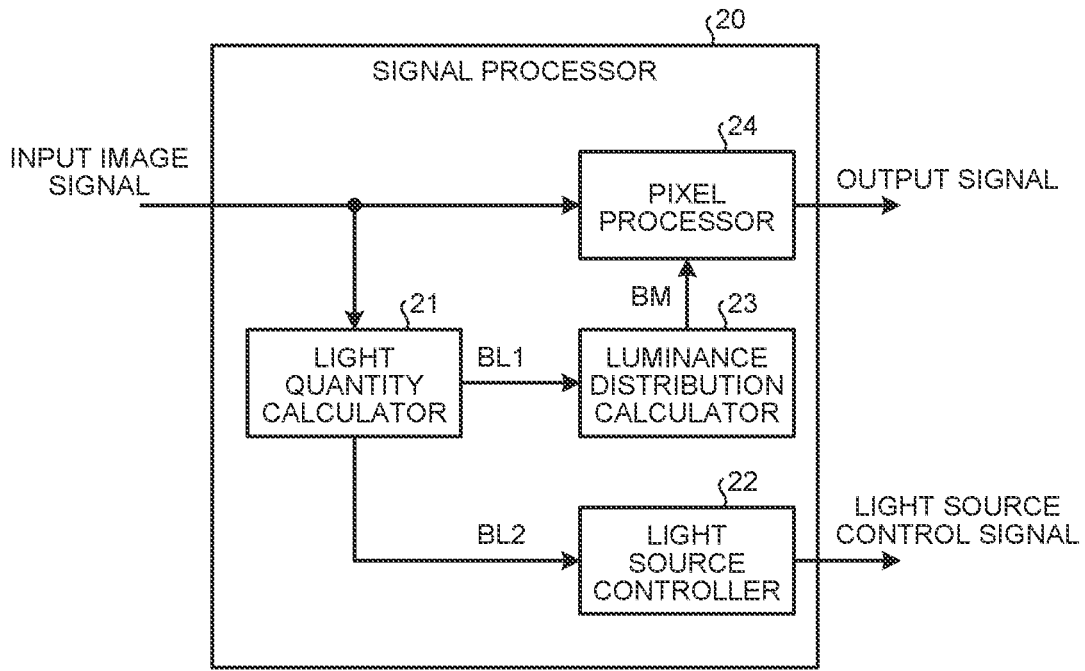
20

SIGNAL PROCESSOR

INPUT IMAGE SIGNAL

24

PIXEL PROCESSOR

OUTPUT SIGNAL

BM

21

23

LIGHT QUANTITY CALCULATOR

BL1

LUMINANCE DISTRIBUTION CALCULATOR

22

LIGHT SOURCE CONTROL SIGNAL

BL2

LIGHT SOURCE CONTROLLER